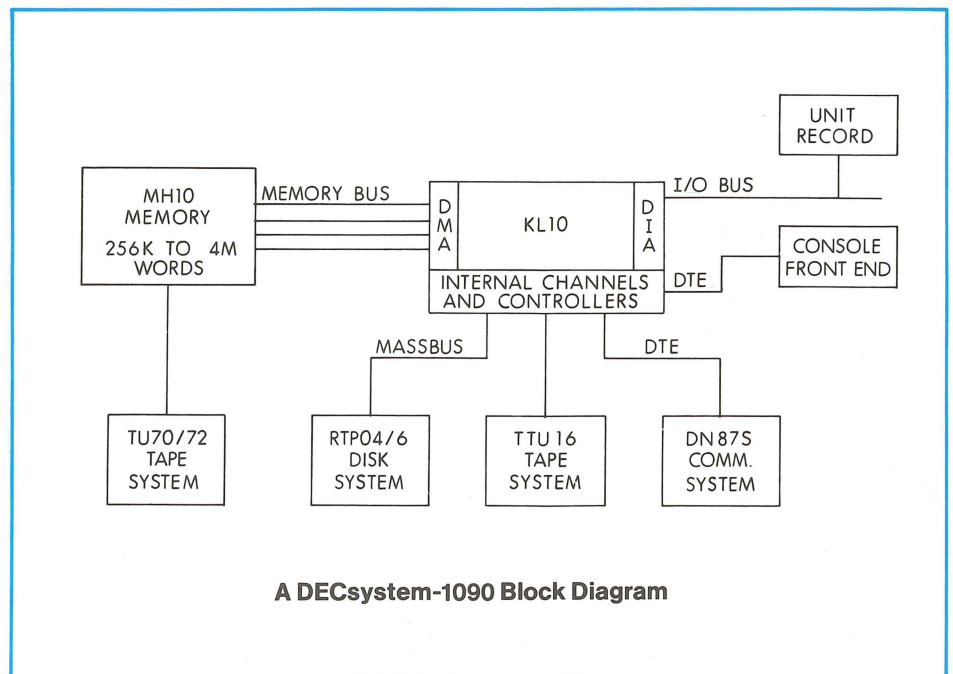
UNIT RECORD

MH10 MEMORY 256K TO 4M WORDS

MEMORY BUS

D M A

KL10

D I A

I/O BUS

CONSOLE FRONT END

INTERNAL CHANNELS AND CONTROLLERS

DTE

MASSBUS

DTE

TU70/72 TAPE SYSTEM

RTP04/6 DISK SYSTEM

TTU16 TAPE SYSTEM

DN87S COMM. SYSTEM

A DECsystem-1090 Block Diagram